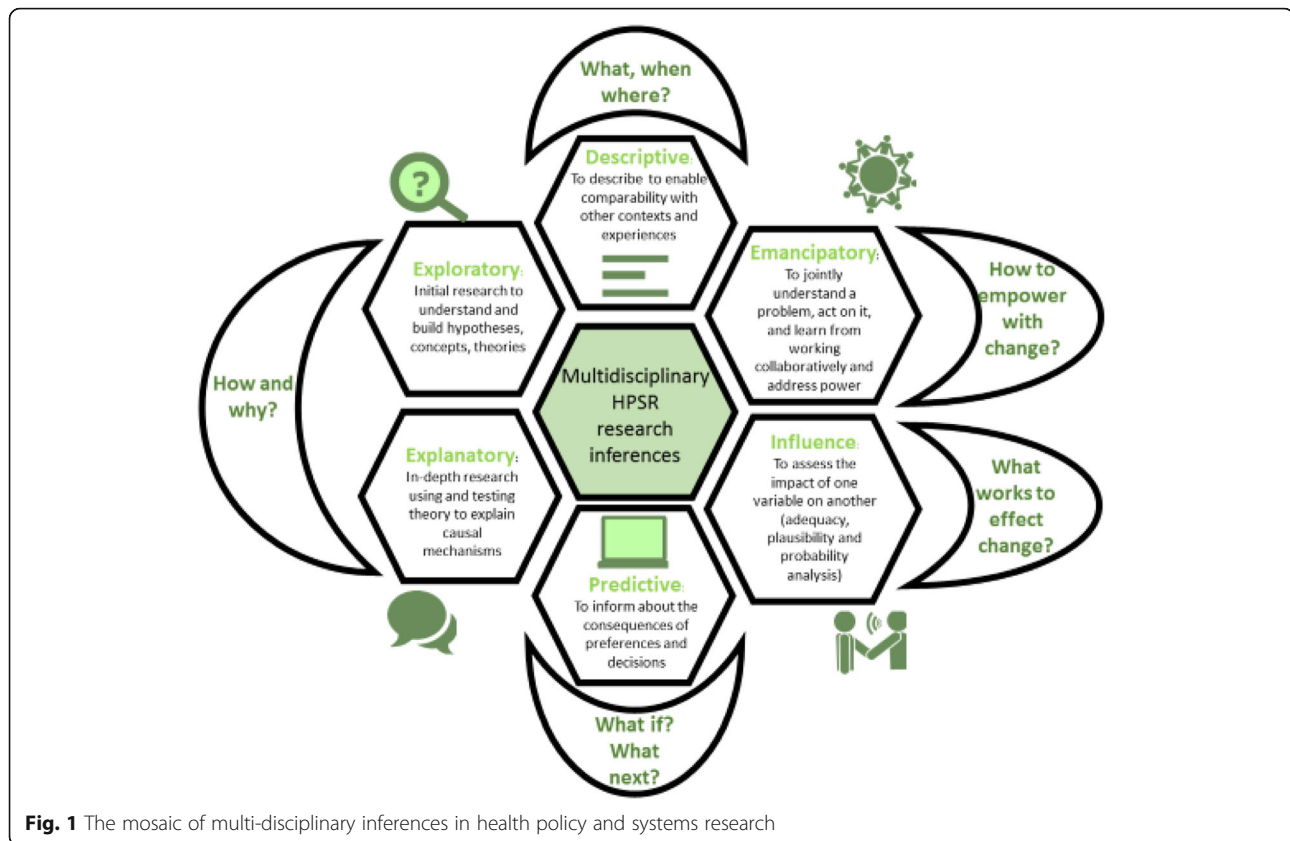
What, when where?

Descriptive: To describe to enable comparability with other contexts and experiences

Exploratory: Initial research to understand and build hypotheses, concepts, theories

Emancipatory: To jointly understand a problem, act on it, and learn from working collaboratively and address power

How to empower with change?

How and why?

Multidisciplinary HPSR research inferences

Explanatory: In-depth research using and testing theory to explain causal mechanisms

Influence: To assess the impact of one variable on another (adequacy, plausibility and probability analysis)

What works to effect change?

Predictive: To inform about the consequences of preferences and decisions

What if? What next?

**Fig. 1** The mosaic of multi-disciplinary inferences in health policy and systems research